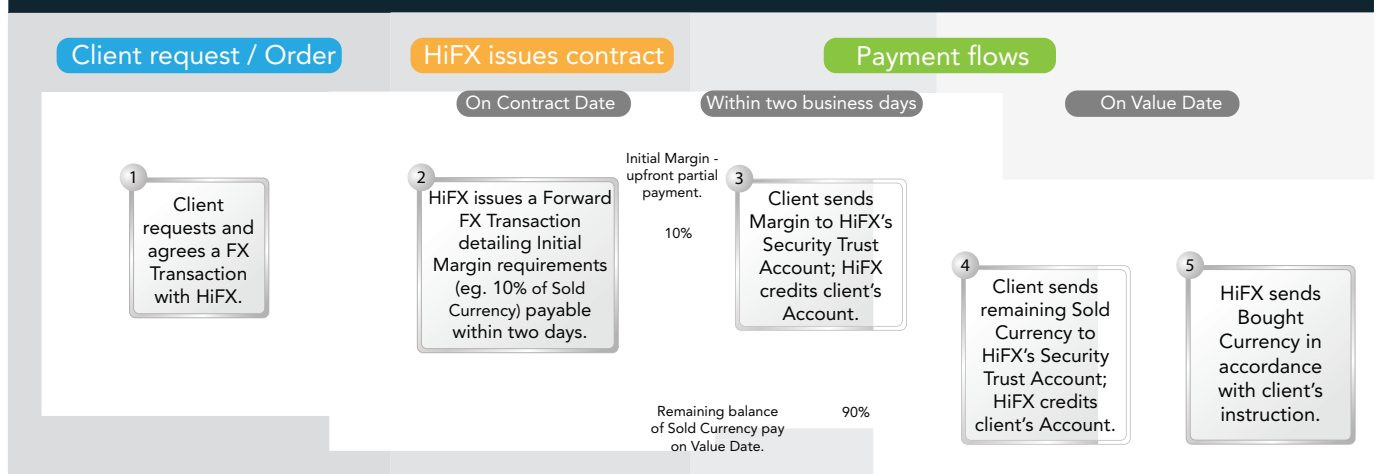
Client request / Order

HiFX issues contract

Payment flows

On Contract Date

Within two business days

On Value Date

1
Client requests and agrees a FX Transaction with HiFX.

2
HiFX issues a Forward FX Transaction detailing Initial Margin requirements (eg. 10% of Sold Currency) payable within two days.

Initial Margin - upfront partial payment.

10%

3
Client sends Margin to HiFX's Security Trust Account; HiFX credits client's Account.

4
Client sends remaining Sold Currency to HiFX's Security Trust Account; HiFX credits client's Account.

5
HiFX sends Bought Currency in accordance with client's instruction.

Remaining balance of Sold Currency pay on Value Date.

90%